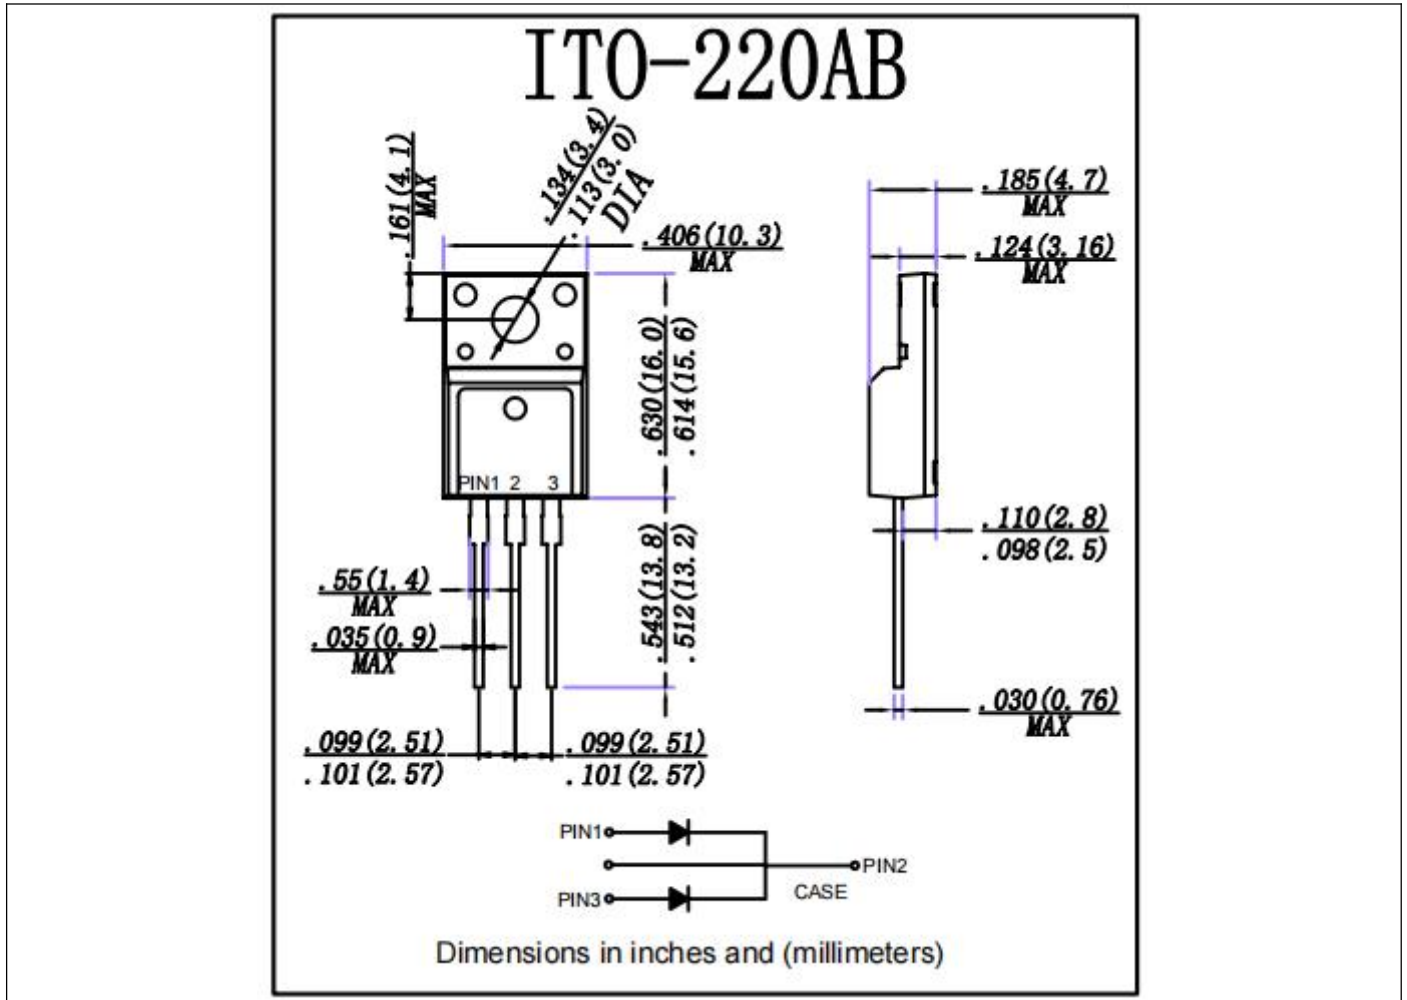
ITO-220AB

.161(4.1)
MAX

.134(3.4)
.113(3.0)
DIA

.406(10.3)
MAX

.630(16.0)
.614(15.6)

PIN1 2 3

.543(13.8)
.512(13.2)

.55(1.4)
MAX

.035(0.9)
MAX

.099(2.51)
.101(2.57)

.099(2.51)
.101(2.57)

.185(4.7)
MAX

.124(3.16)
MAX

.110(2.8)
.098(2.5)

.030(0.76)
MAX

PIN1
PIN2
PIN3
CASE

Dimensions in inches and (millimeters)